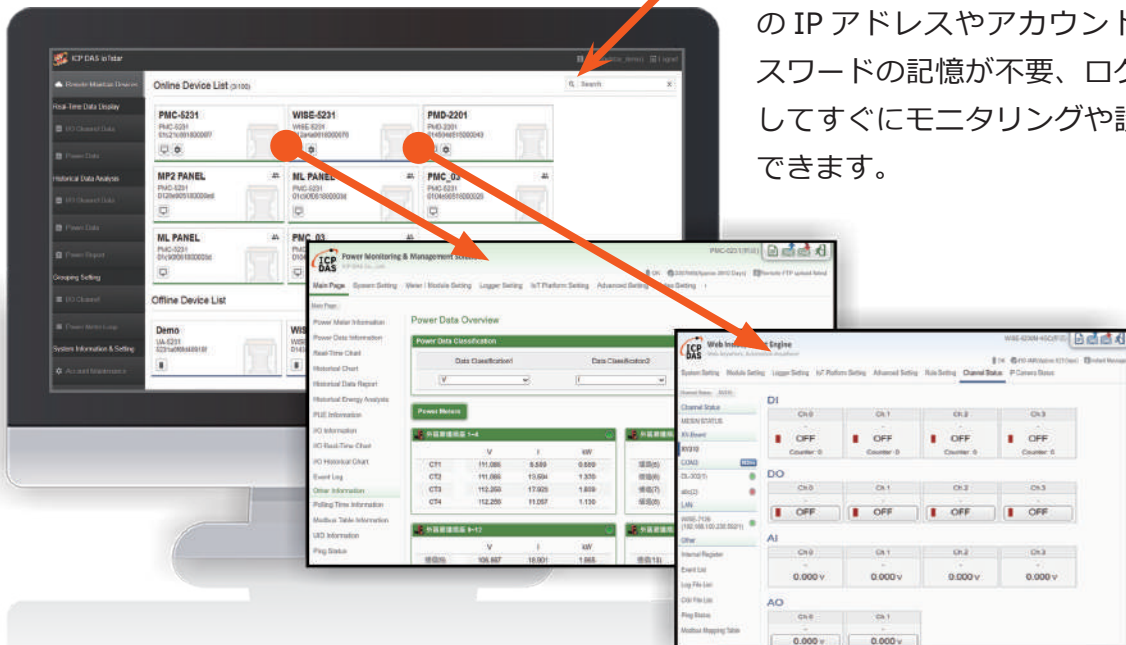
の IP アドレスやアカウント
スワードの記憶が不要、ログ
してすぐにモニタリングや設
できます。

ICP DAS in1star

Remote Monitor Devices
Real-Time Data Display
I/O Channel Data
Power Data
Historical Data Analysis
I/O Channel Data
Power Data
Power Report
Grouping Setting
I/O Channel
Power Meter Loop
System Information & Setting
Account Maintenance

Online Device List (3/100)

Search

PMC-5231
PMC-5231

WISE-5231
WISE-5231

PMD-2201
PMD-2201

MP2 PANEL
PMC-5231

ML PANEL
PMC-5231

PMC_03
PMC-5231

ML PANEL
PMC-5231

PMC_03

Offline Device List

Demo
UA-5231

Power Monitoring & Management System
PMC-5231

Main Page System Setting Meter / Module Setting Logger Setting IoT Platform Setting Advanced Setting

Main Page

Power Meter Information
Power Data Information
Real-Time Chart
Historical Chart
Historical Data Report
Historical Energy Analysis
PUE Information
I/O Information
I/O Real-Time Chart
I/O Historical Chart
Event Log
Other Information
Polling Time Information
Modbus Table Information
UID Information
Ping Status

Power Data Overview

Power Data Classification
Data Classification1
Data Classification2
V
I

Power Meters

| | V | I | kW |
|---|---|---|---|
| CT1 | 111.086 | 8.589 | 0.689 |
| CT2 | 111.086 | 13.604 | 1.330 |
| CT3 | 112.250 | 17.925 | 1.809 |
| CT4 | 112.250 | 11.057 | 1.130 |

| | V | I | kW |
|---|---|---|---|
| | 106.887 | 18.901 | 1.865 |

Web Inf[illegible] Engine
WISE-4230N-4SC

System Setting Module Setting Logger Setting IoT Platform Setting Advanced Setting Rule Setting Channel Status IP Camera Status

Channel Status
MESIN STATUS
XV-Board
XV310
COM3
DL-302(1)
ets(2)
LAN
WISE-7156
Other
Internal Register
Event List
Log File List
CGI File List
Ping Status
Modbus Mapping Table

DI
| Ch.0 | Ch.1 | Ch.2 | Ch.3 |
|---|---|---|---|
| OFF | OFF | OFF | OFF |
| Counter: 0 | Counter: 0 | Counter: 0 | Counter: 0 |

DO
| Ch.0 | Ch.1 | Ch.2 | Ch.3 |
|---|---|---|---|
| OFF | OFF | OFF | OFF |

AI
| Ch.0 | Ch.1 | Ch.2 | Ch.3 |
|---|---|---|---|
| 0.000 V | 0.000 V | 0.000 V | 0.000 V |

AO
| Ch.0 | Ch.1 |
|---|---|
| 0.000 V | 0.000 V |